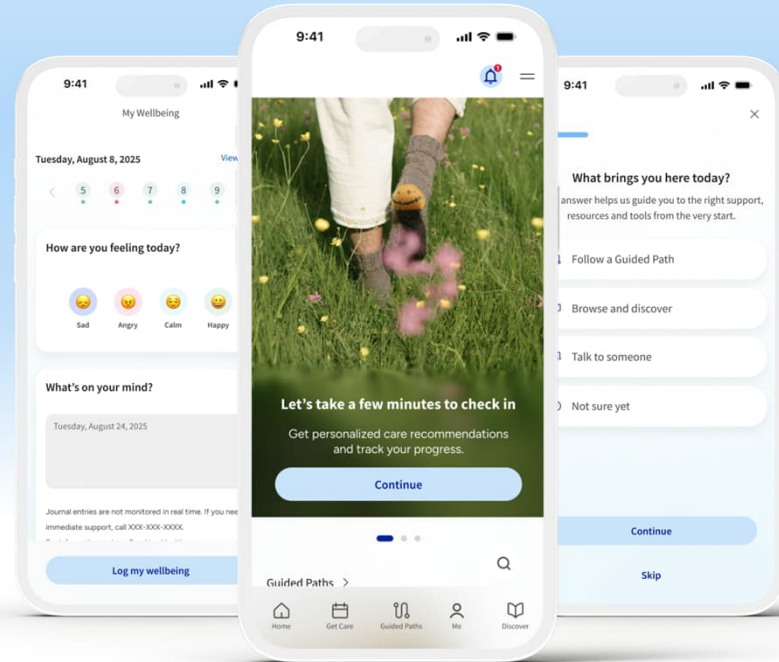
9:41

My Wellbeing

Tuesday, August 8, 2025

View

5 6 7 8 9

How are you feeling today?

Sad Angry Calm Happy

What's on your mind?

Tuesday, August 24, 2025

Journal entries are not monitored in real time. If you nee immediate support, call XXX-XXX-XXXX.

Log my wellbeing

9:41

1

Let's take a few minutes to check in

Get personalized care recommendations and track your progress.

Continue

Guided Paths >

Home Get Care Guided Paths Me Discover

9:41

What brings you here today?

answer helps us guide you to the right support, resources and tools from the very start.

Follow a Guided Path

Browse and discover

Talk to someone

Not sure yet

Continue

Skip